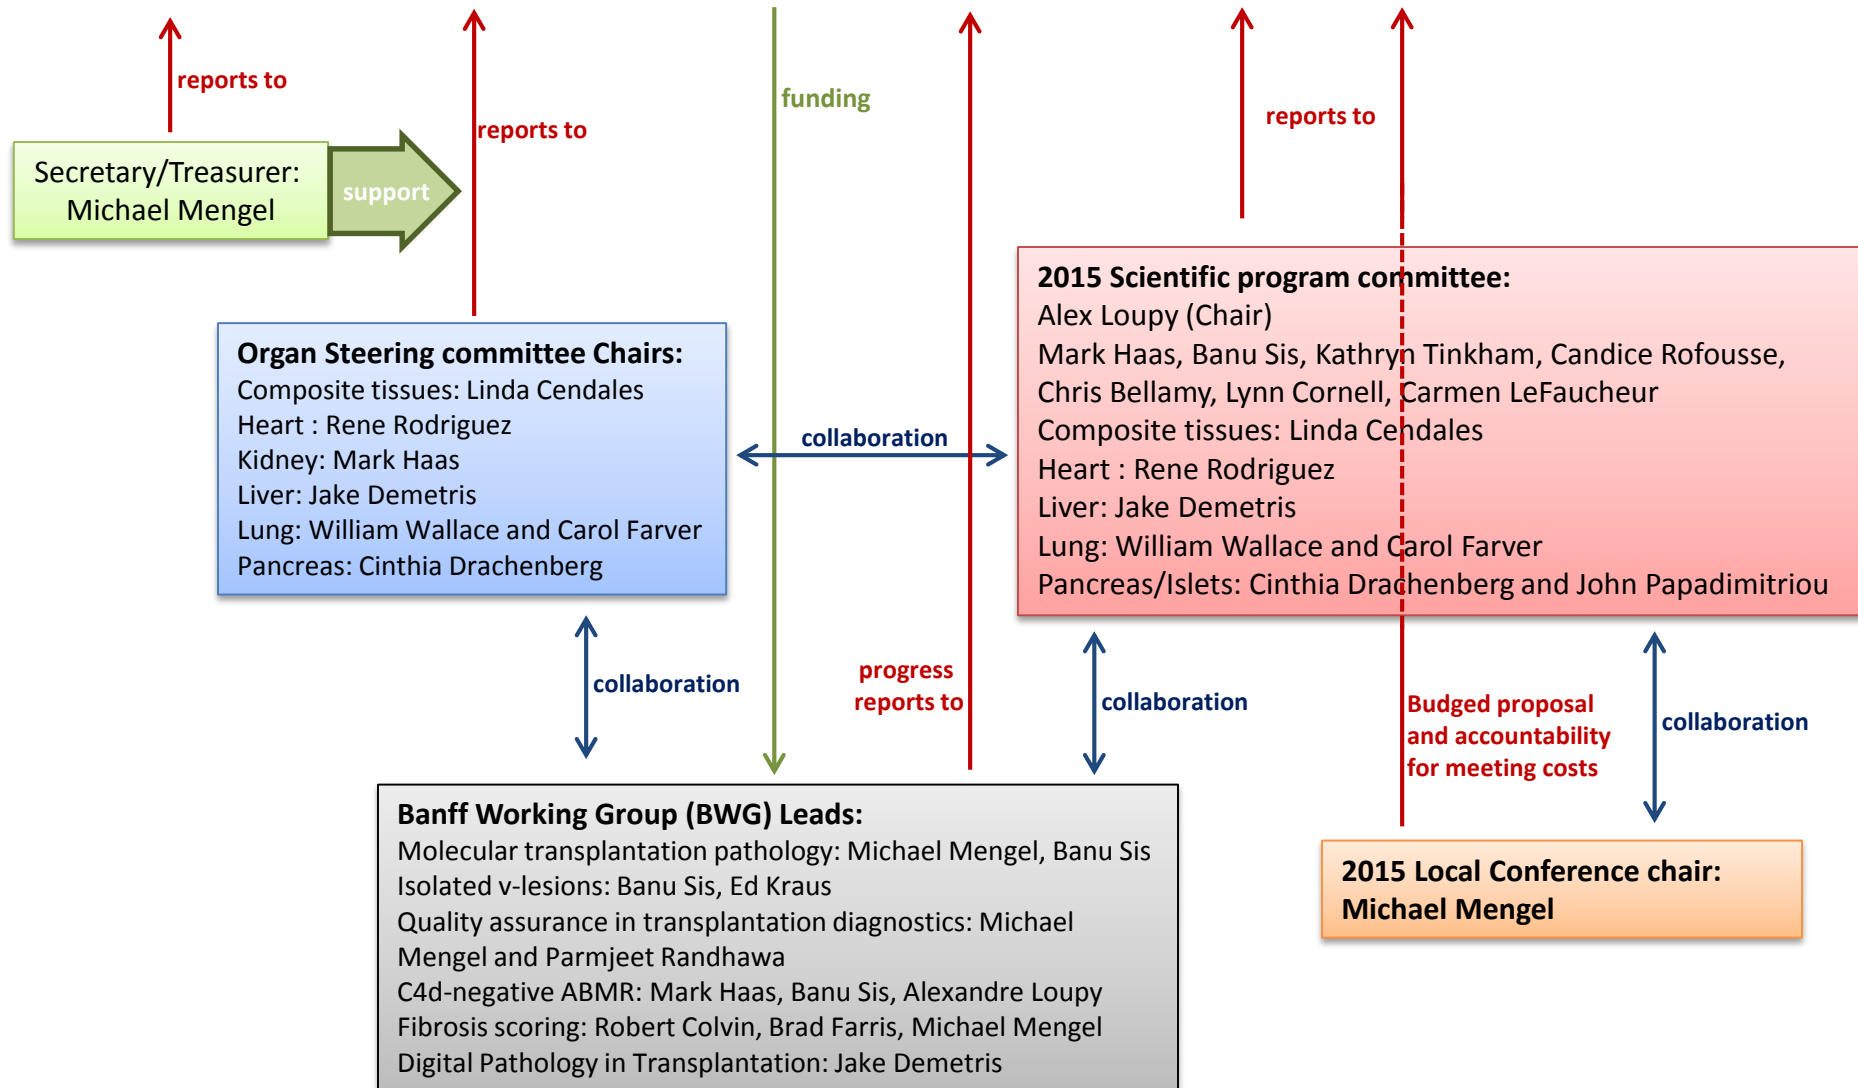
reports to

reports to

funding

reports to

Secretary/Treasurer: Michael Mengel

support

2015 Scientific program committee:
Alex Loupy (Chair)
Mark Haas, Banu Sis, Kathryn Tinkham, Candice Rofousse, Chris Bellamy, Lynn Cornell, Carmen LeFaucheur
Composite tissues: Linda Cendales
Heart : Rene Rodriguez
Liver: Jake Demetris
Lung: William Wallace and Carol Farver
Pancreas/Islets: Cinthia Drachenberg and John Papadimitriou

Organ Steering committee Chairs:
Composite tissues: Linda Cendales
Heart : Rene Rodriguez
Kidney: Mark Haas
Liver: Jake Demetris
Lung: William Wallace and Carol Farver
Pancreas: Cinthia Drachenberg

collaboration

collaboration

progress reports to

collaboration

Budged proposal and accountability for meeting costs

collaboration

Banff Working Group (BWG) Leads:
Molecular transplantation pathology: Michael Mengel, Banu Sis
Isolated v-lesions: Banu Sis, Ed Kraus
Quality assurance in transplantation diagnostics: Michael Mengel and Parmjeet Randhawa
C4d-negative ABMR: Mark Haas, Banu Sis, Alexandre Loupy
Fibrosis scoring: Robert Colvin, Brad Farris, Michael Mengel
Digital Pathology in Transplantation: Jake Demetris

2015 Local Conference chair: Michael Mengel